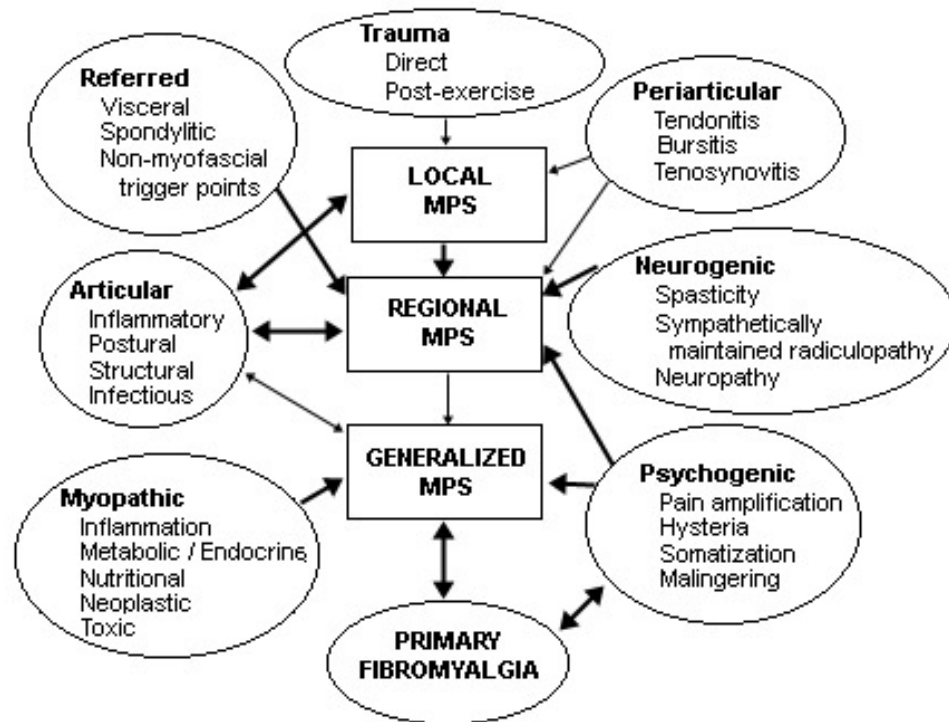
Trauma
Direct
Post-exercise

Referred
Visceral
Spondylitic
Non-myofascial trigger points

Periarticular
Tendonitis
Bursitis
Tenosynovitis

LOCAL MPS

Neurogenic
Spasticity
Sympathetically maintained radiculopathy
Neuropathy

Articular
Inflammatory
Postural
Structural
Infectious

REGIONAL MPS

GENERALIZED MPS

Psychogenic
Pain amplification
Hysteria
Somatization
Malingering

Myopathic
Inflammation
Metabolic / Endocrine
Nutritional
Neoplastic
Toxic

PRIMARY FIBROMYALGIA